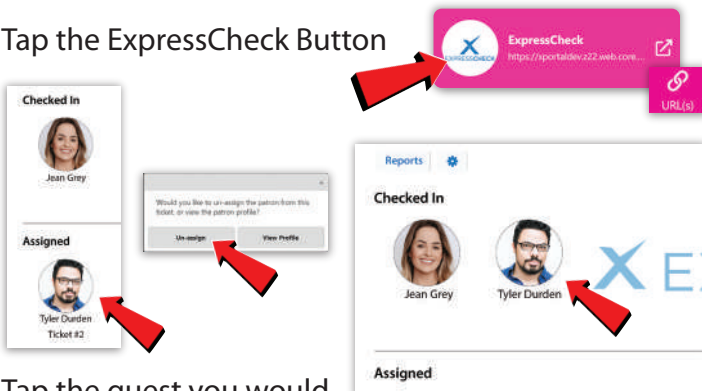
Tap the ExpressCheck Button

ExpressCheck
https://xportaldev.z22.web.core...

URL(s)

Checked In

Jean Grey

Assigned

Tyler Durden
Ticket #2

Would you like to un-assign the patron from this ticket, or view the patron profile?

Un-assign

View Profile

Reports

Checked In

Jean Grey

Tyler Durden

Assigned

Tap the guest you would